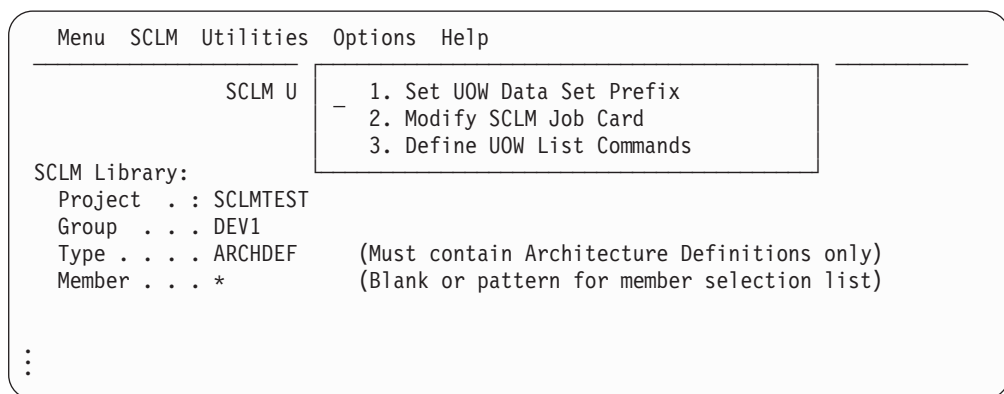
Menu SCLM Utilities Options Help

SCLM U

_ 1. Set UOW Data Set Prefix
2. Modify SCLM Job Card
3. Define UOW List Commands

SCLM Library:
Project . : SCLMTEST
Group . . . DEV1
Type . . . . ARCHDEF (Must contain Architecture Definitions only)
Member . . . * (Blank or pattern for member selection list)

⋮